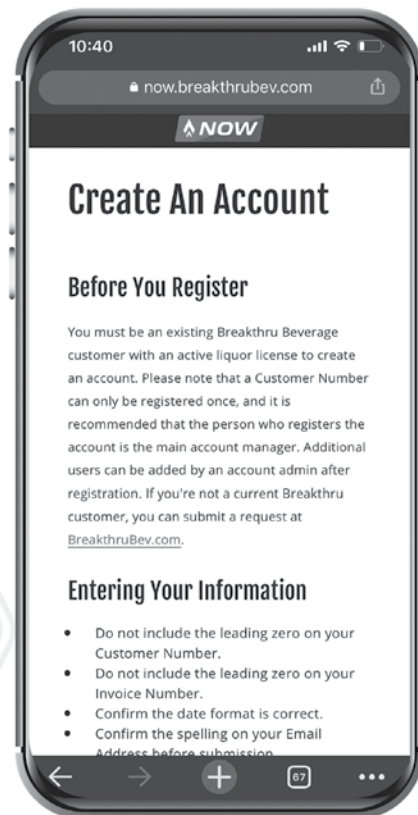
10:40

now.breakthrubev.com

NOW

Create An Account

Before You Register

You must be an existing Breakthru Beverage customer with an active liquor license to create an account. Please note that a Customer Number can only be registered once, and it is recommended that the person who registers the account is the main account manager. Additional users can be added by an account admin after registration. If you're not a current Breakthru customer, you can submit a request at BreakthruBev.com.

Entering Your Information

- Do not include the leading zero on your Customer Number.
- Do not include the leading zero on your Invoice Number.
- Confirm the date format is correct.
- Confirm the spelling on your Email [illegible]

67